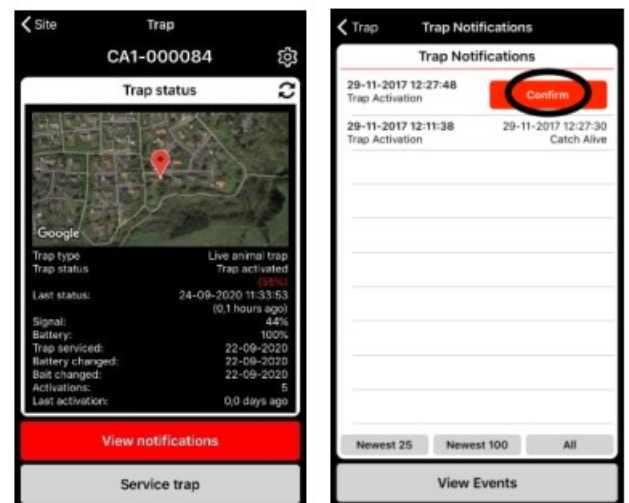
< Site

Trap

CA1-000084

Trap status

Google

| | |
|---|---|
| Trap type | Live animal trap |
| Trap status | Trap activated |
| | (55%) |
| Last status: | 24-09-2020 11:33:53 |
| | (0,1 hours ago) |
| Signal: | 44% |
| Battery: | 100% |
| Trap serviced: | 22-09-2020 |
| Battery changed: | 22-09-2020 |
| Bait changed: | 22-09-2020 |
| Activations: | 5 |
| Last activation: | 0,0 days ago |

View notifications

Service trap

< Trap

Trap Notifications

Trap Notifications

29-11-2017 12:27:48
Trap Activation

Confirm

29-11-2017 12:11:38
Trap Activation

29-11-2017 12:27:30
Catch Alive

Newest 25

Newest 100

All

View Events